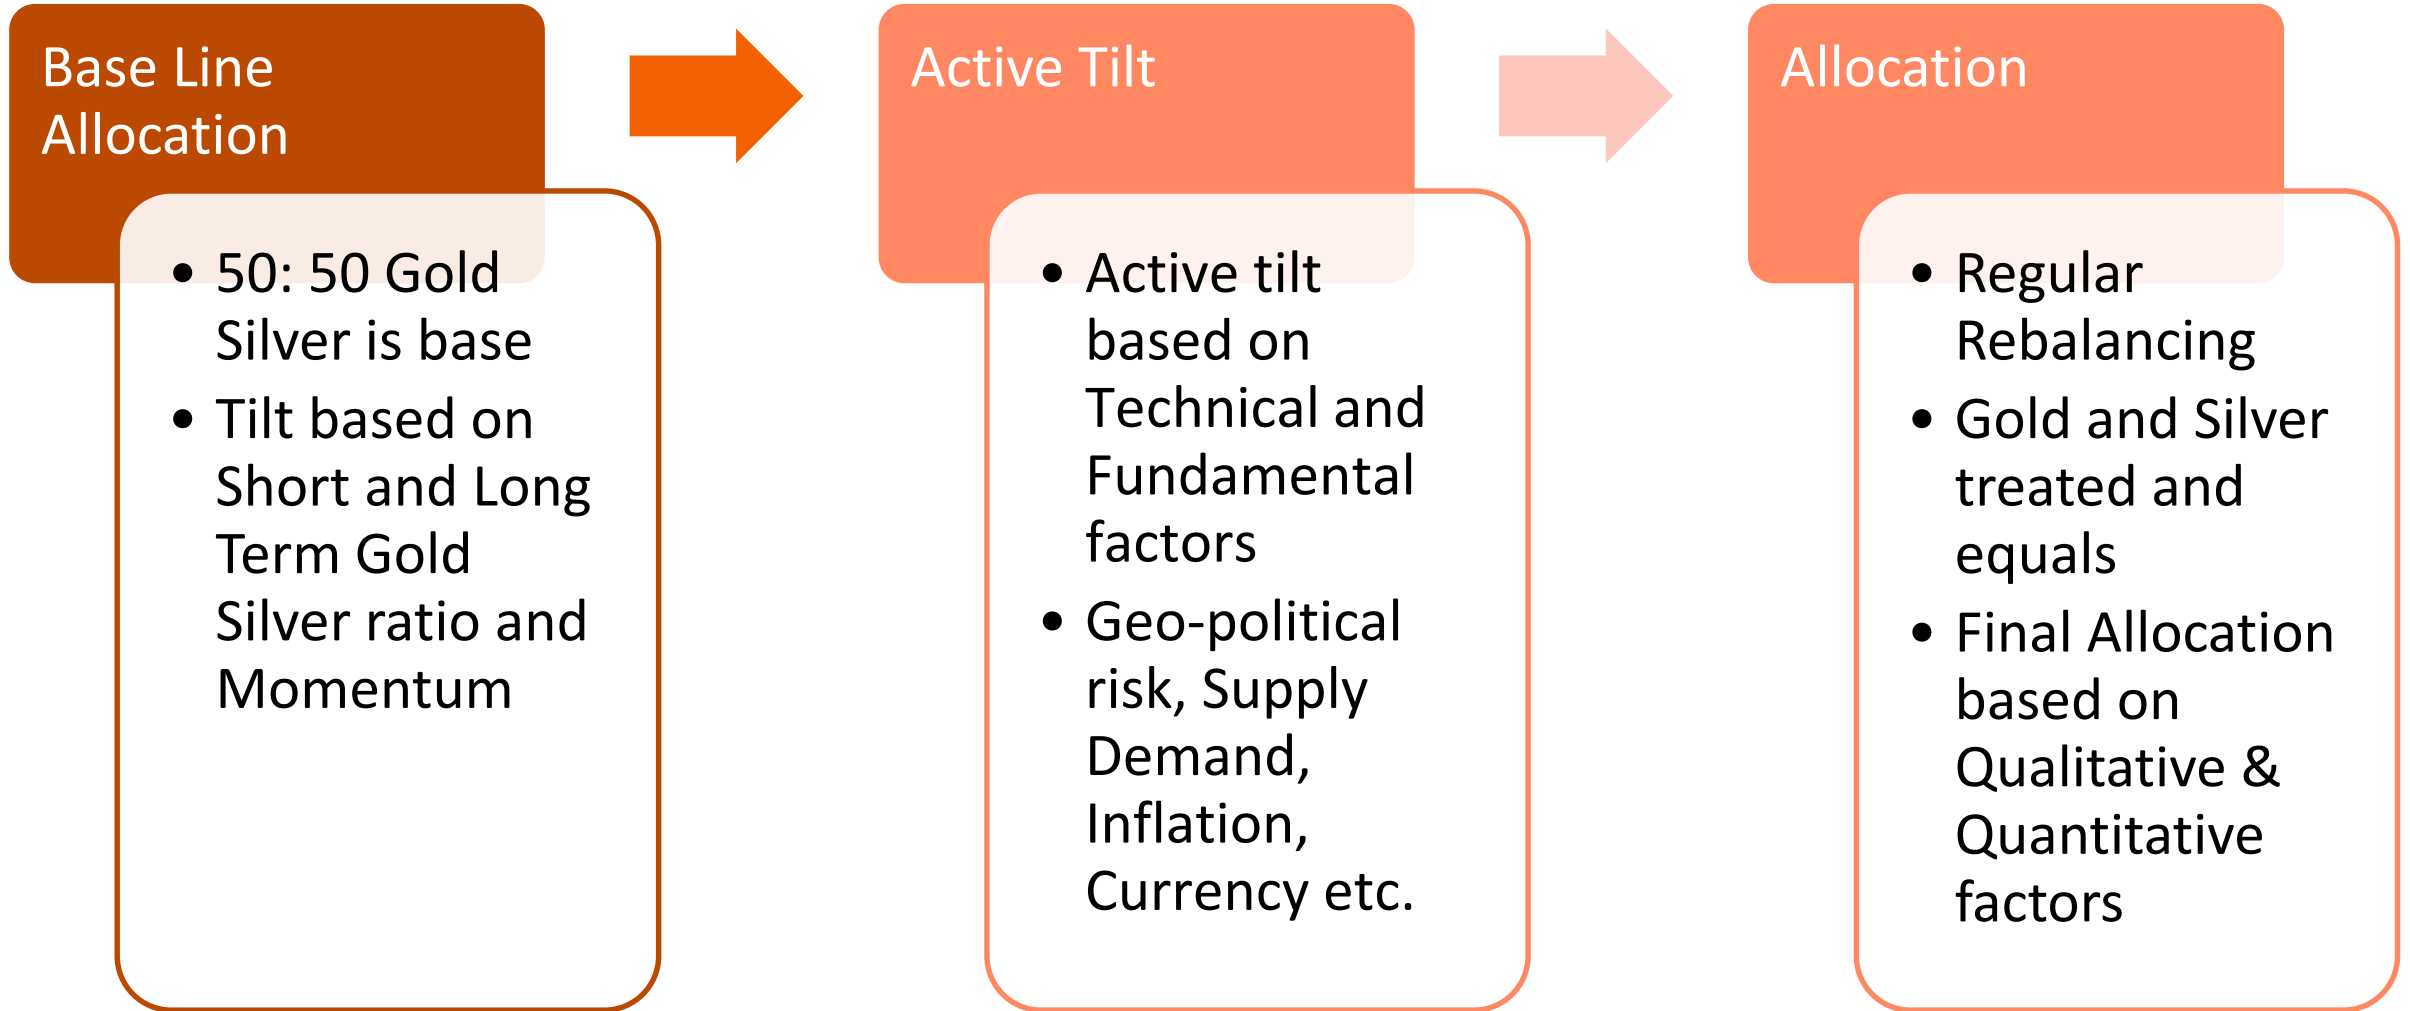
Base Line Allocation

- 50: 50 Gold Silver is base
- Tilt based on Short and Long Term Gold Silver ratio and Momentum

Active Tilt

- Active tilt based on Technical and Fundamental factors
- Geo-political risk, Supply Demand, Inflation, Currency etc.

Allocation

- Regular Rebalancing
- Gold and Silver treated and equals
- Final Allocation based on Qualitative & Quantitative factors